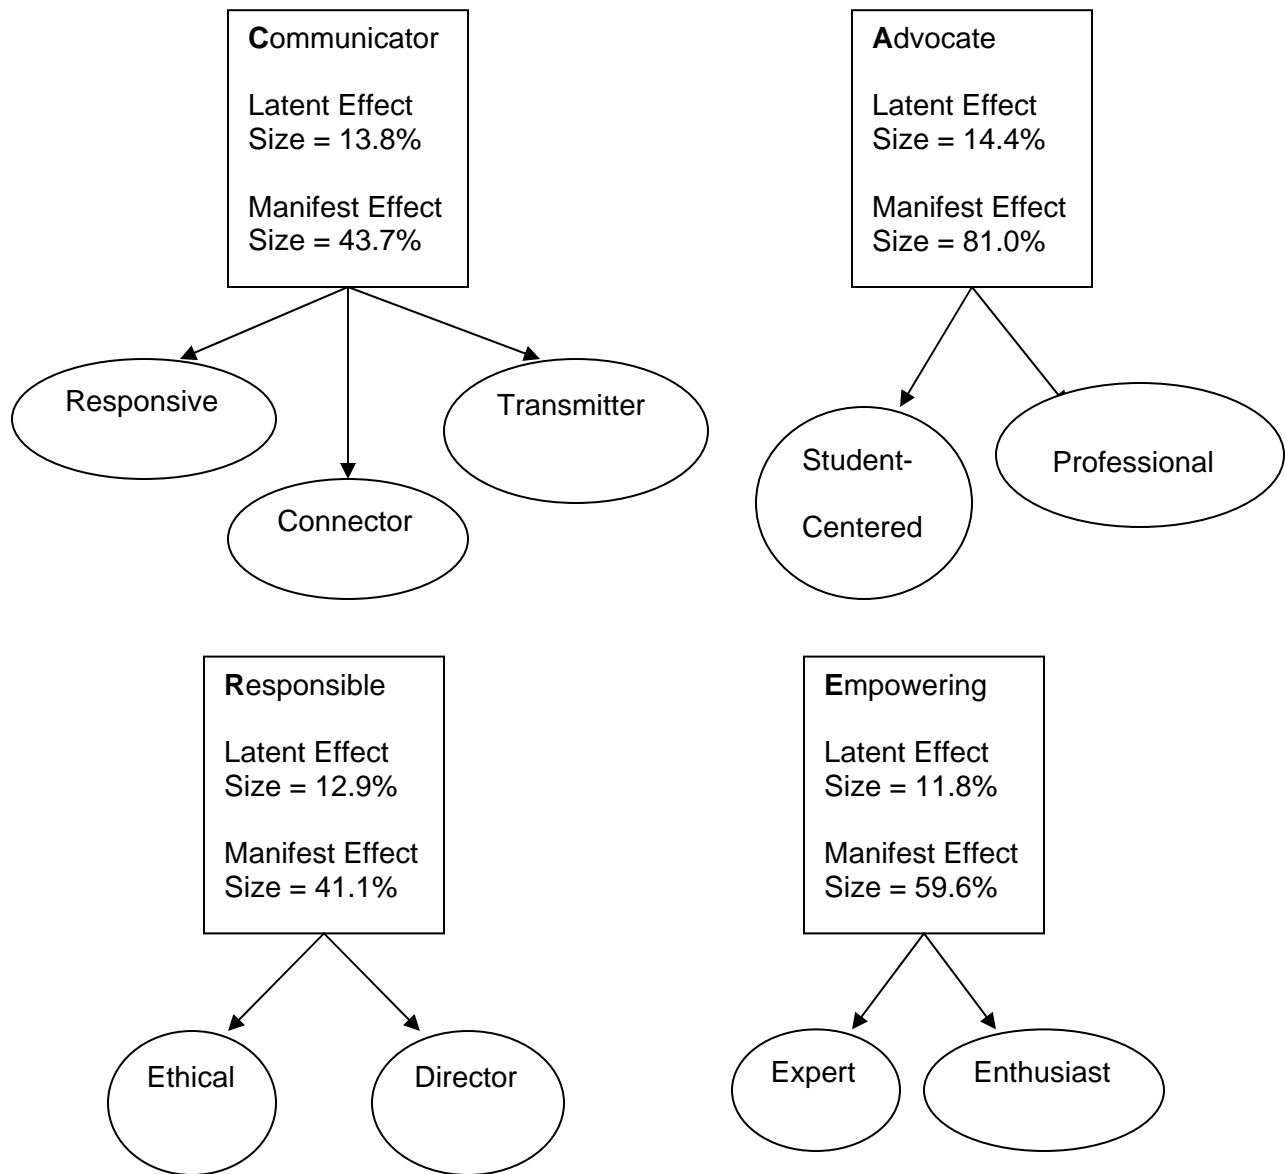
**C**ommunicator

Latent Effect Size = 13.8%

Manifest Effect Size = 43.7%

Responsive

Connector

Transmitter

**A**dvocate

Latent Effect Size = 14.4%

Manifest Effect Size = 81.0%

Student-Centered

Professional

**R**esponsible

Latent Effect Size = 12.9%

Manifest Effect Size = 41.1%

Ethical

Director

**E**mpowering

Latent Effect Size = 11.8%

Manifest Effect Size = 59.6%

Expert

Enthusiast